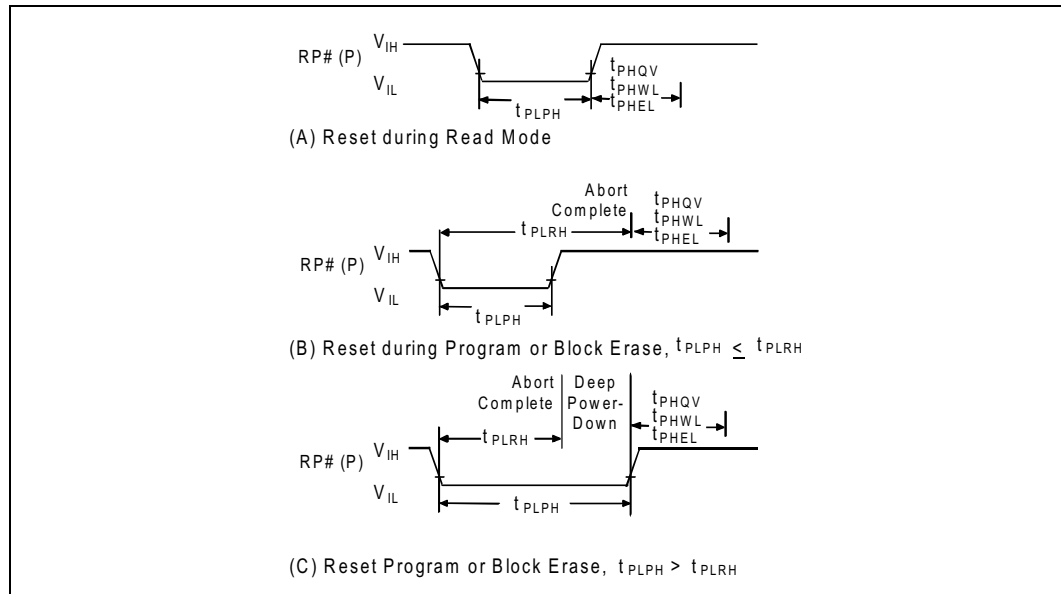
RP# (P) $V_{IH}$

$V_{IL}$

$t_{PHQV}$
$t_{PHWL}$
$t_{PHEL}$

$t_{PLPH}$

(A) Reset during Read Mode

Abort Complete

$t_{PHQV}$
$t_{PHWL}$
$t_{PHEL}$

$t_{PLRH}$

RP# (P) $V_{IH}$

$V_{IL}$

$t_{PLPH}$

(B) Reset during Program or Block Erase, $t_{PLPH} \leq t_{PLRH}$

Abort Complete

Deep Power-Down

$t_{PHQV}$
$t_{PHWL}$
$t_{PHEL}$

$t_{PLRH}$

RP# (P) $V_{IH}$

$V_{IL}$

$t_{PLPH}$

(C) Reset Program or Block Erase, $t_{PLPH} > t_{PLRH}$